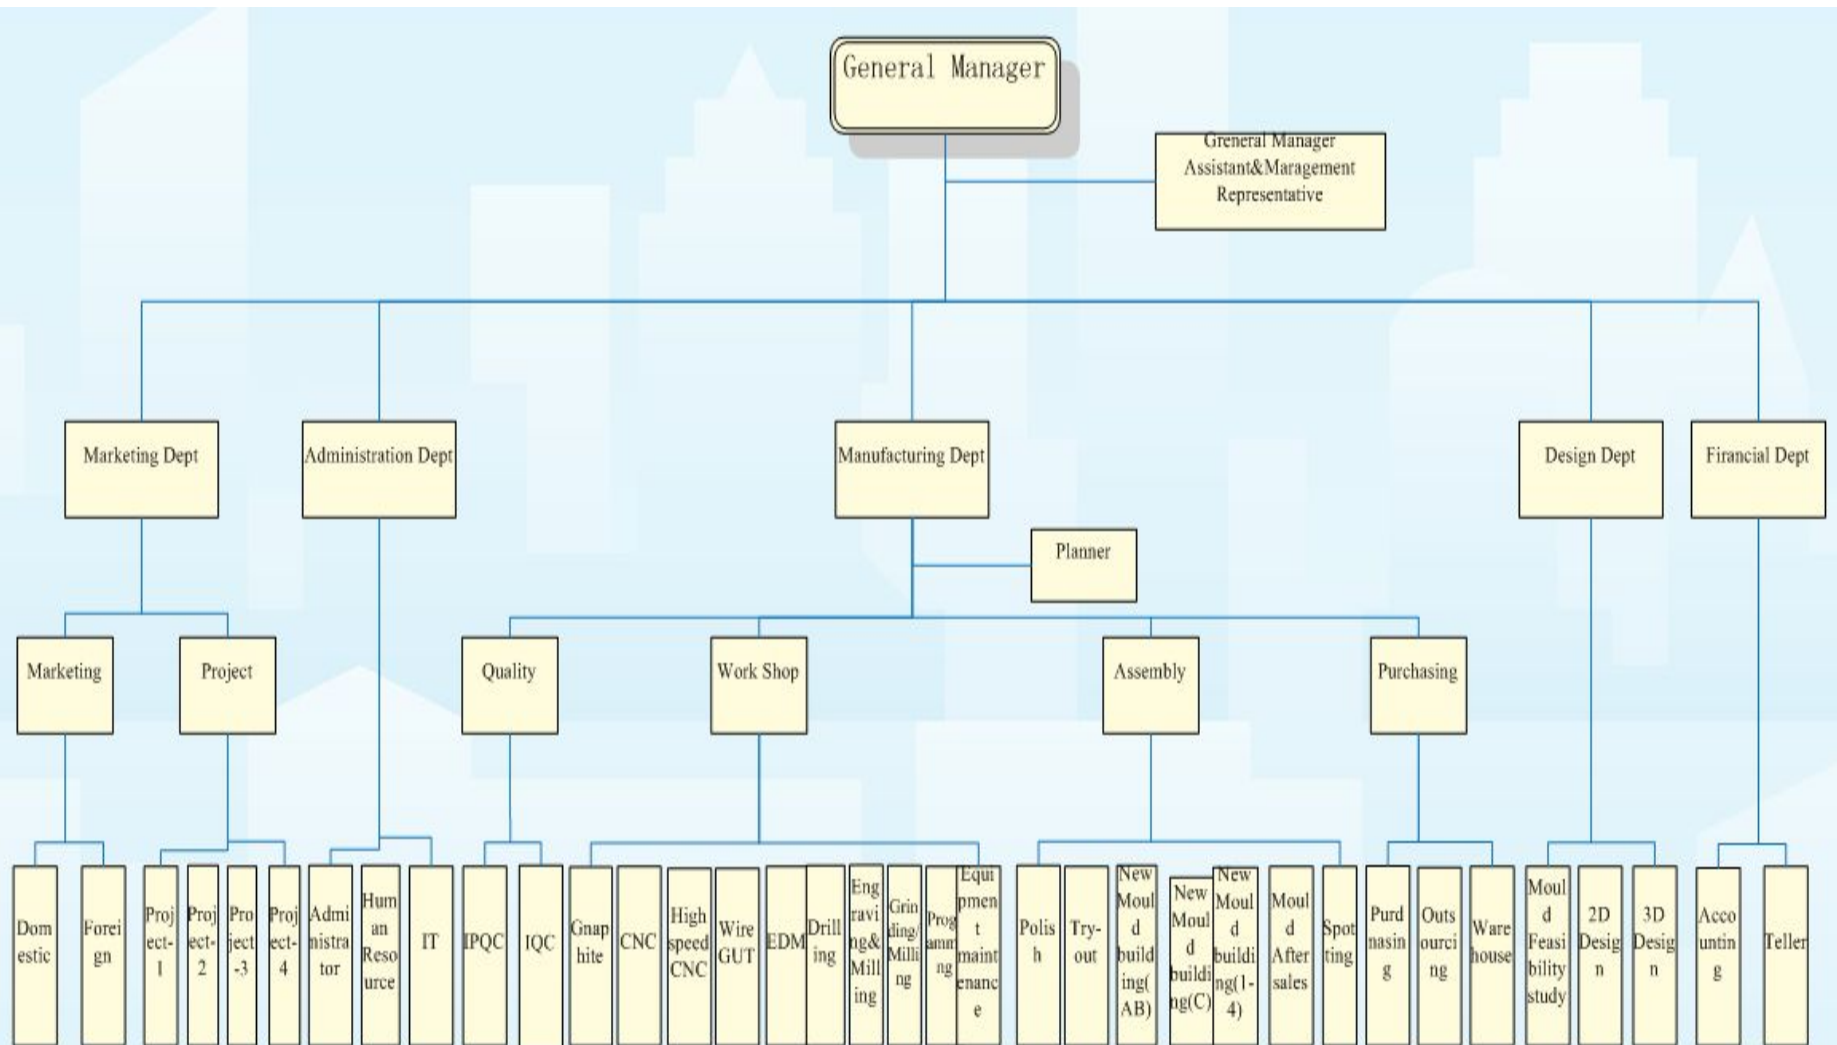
General Manager

Greneral Manager Assistant&Maragement Representative

Marketing Dept

Administration Dept

Manufacturing Dept

Design Dept

Financial Dept

Planner

Marketing

Project

Quality

Work Shop

Assembly

Purchasing

Domestic

Foreign

Project-1

Project-2

Project-3

Project-4

Administrator

Human Resource

IT

IPQC

IQC

Gnaphite

CNC

High speed CNC

Wire GUT

EDM

Drilling

Engraving&Milling

Grinding/Milling

Programming

Equipment maintenance

Polish

Try-out

New Mould building(AB)

New Mould building(C)

New Mould building(1-4)

Mould After sales

Spotting

Purdnasing

Outsourcing

Warehouse

Mould Feasibility study

2D Design

3D Design

Accounting

Teller